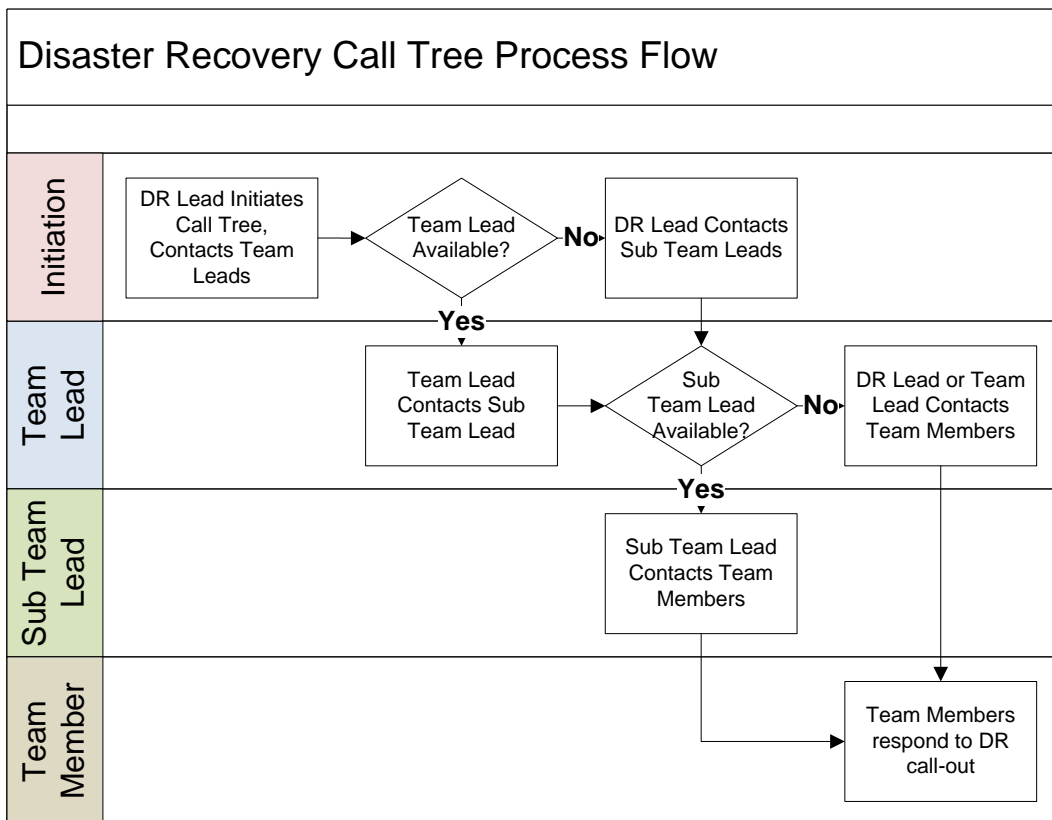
Disaster Recovery Call Tree Process Flow

Initiation

DR Lead Initiates Call Tree, Contacts Team Leads

Team Lead Available?

No

DR Lead Contacts Sub Team Leads

Yes

Team Lead

Team Lead Contacts Sub Team Lead

Sub Team Lead Available?

No

DR Lead or Team Lead Contacts Team Members

Yes

Sub Team Lead

Sub Team Lead Contacts Team Members

Team Member

Team Members respond to DR call-out